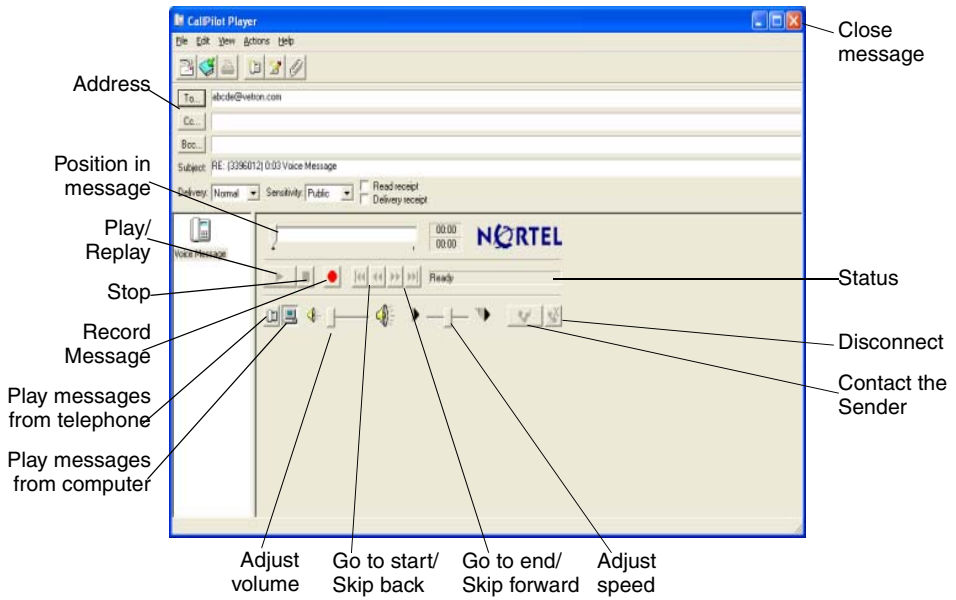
CallPilot Player

File Edit View Actions Help

Close message

Address

To... abcde@vetron.com

Cc...

Bcc...

Subject: RE: (3396012) 0:03 Voice Message

Position in message

Delivery: Normal Sensitivity: Public Read receipt Delivery receipt

Play/ Replay

Voice Message

00:00
00:00

NORTEL

Stop

Ready

Status

Record Message

Disconnect

Play messages from telephone

Contact the Sender

Play messages from computer

Adjust volume

Go to start/ Skip back

Go to end/ Skip forward

Adjust speed